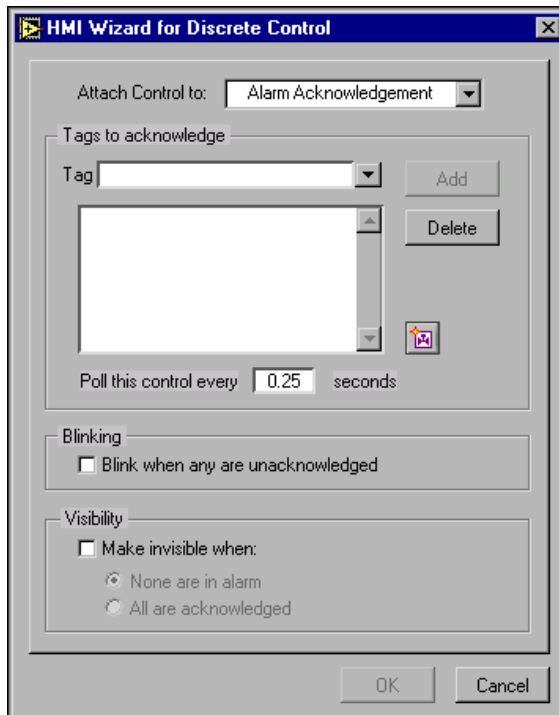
HMI Wizard for Discrete Control

Attach Control to: Alarm Acknowledgement

Tags to acknowledge

Tag

Add

Delete

Poll this control every 0.25 seconds

Blinking

Blink when any are unacknowledged

Visibility

Make invisible when:

None are in alarm

All are acknowledged

OK

Cancel